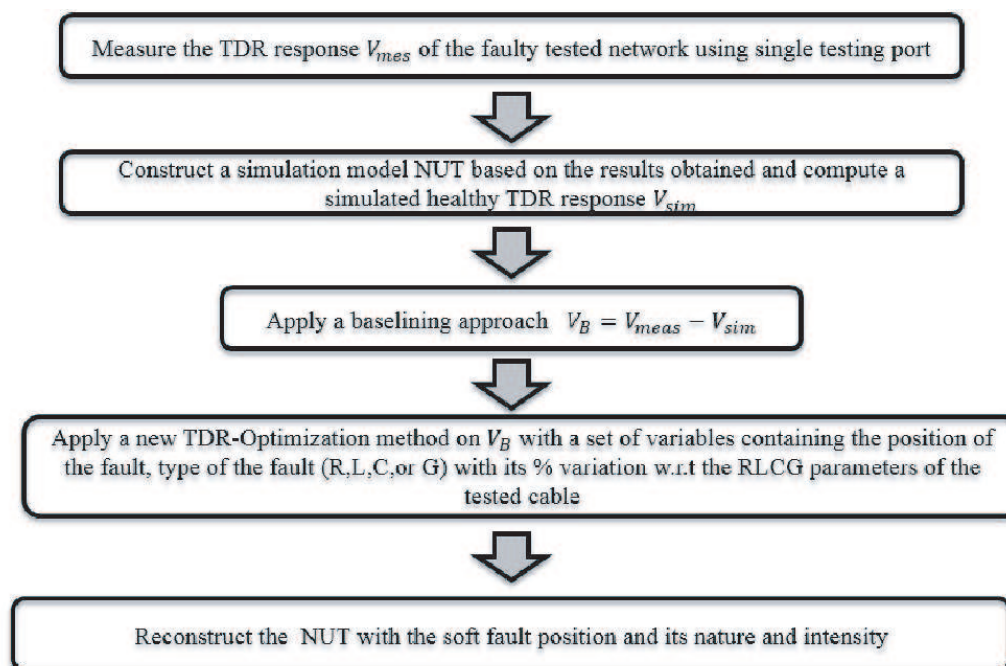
Measure the TDR response $V_{mes}$ of the faulty tested network using single testing port

Construct a simulation model NUT based on the results obtained and compute a simulated healthy TDR response $V_{sim}$

Apply a baselining approach $V_B = V_{meas} - V_{sim}$

Apply a new TDR-Optimization method on $V_B$ with a set of variables containing the position of the fault, type of the fault (R,L,C,or G) with its % variation w.r.t the RLCG parameters of the tested cable

Reconstruct the NUT with the soft fault position and its nature and intensity